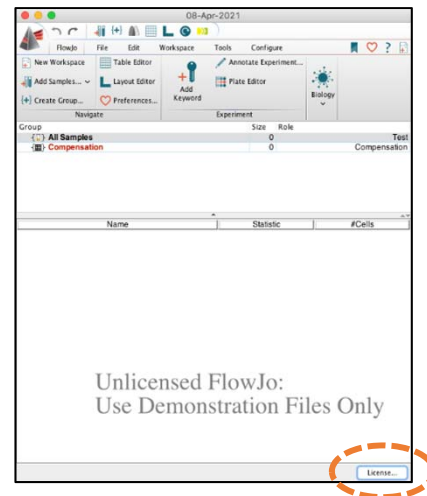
08-Apr-2021

FlowJo File Edit Workspace Tools Configure

New Workspace
Add Samples...
Create Group...
Table Editor
Layout Editor
Preferences...
Add Keyword
Annotate Experiment...
Plate Editor
Biology

Navigate
Experiment

| Group | Size | Role |
|---|---|---|
| All Samples | 0 | Test |
| Compensation | 0 | Compensation |

| Name | Statistic | #Cells |
|---|---|---|

Unlicensed FlowJo:
Use Demonstration Files Only

License...